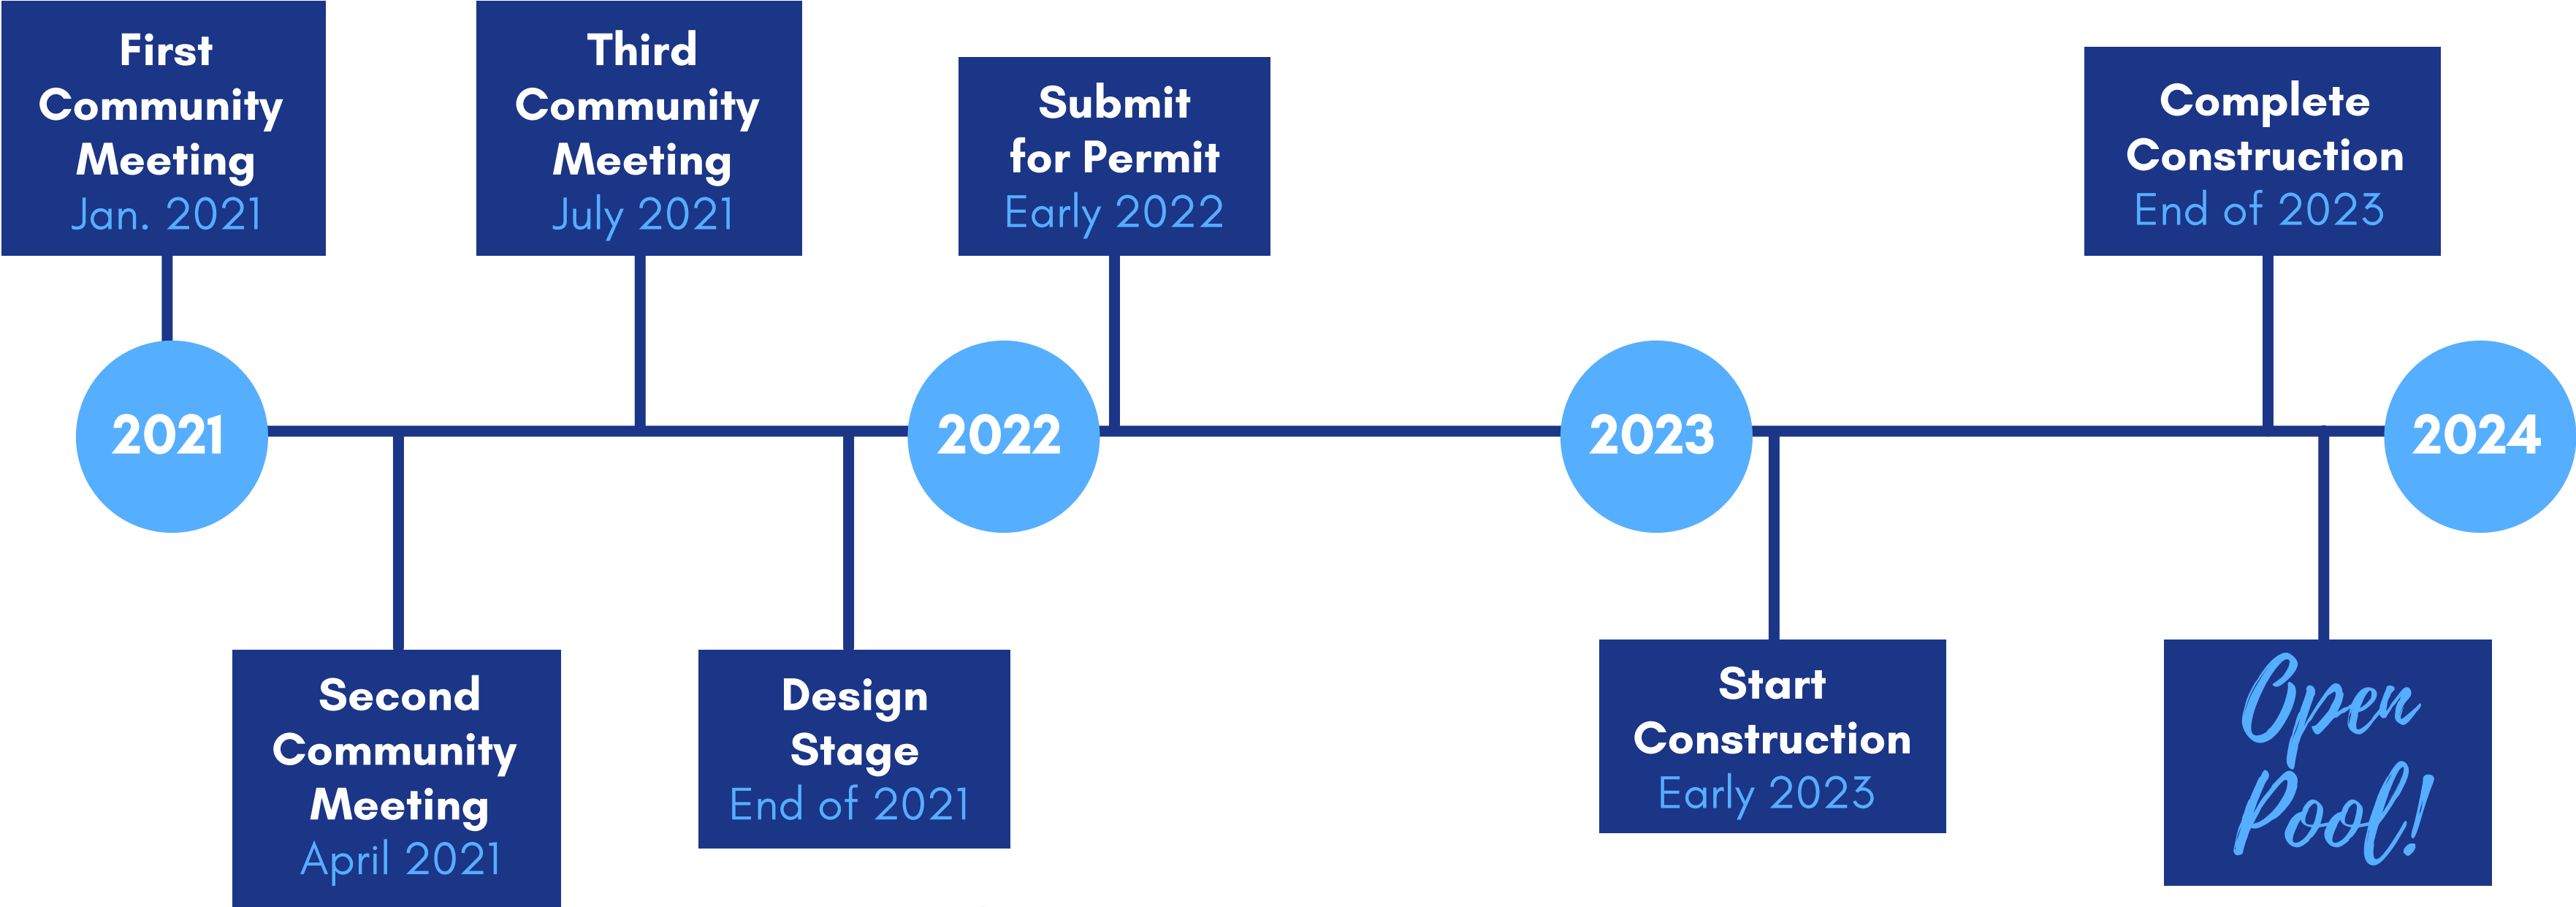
First Community Meeting
Jan. 2021

Third Community Meeting
July 2021

Submit for Permit
Early 2022

Complete Construction
End of 2023

2021

2022

2023

2024

Second Community Meeting
April 2021

Design Stage
End of 2021

Start Construction
Early 2023

Open Pool!